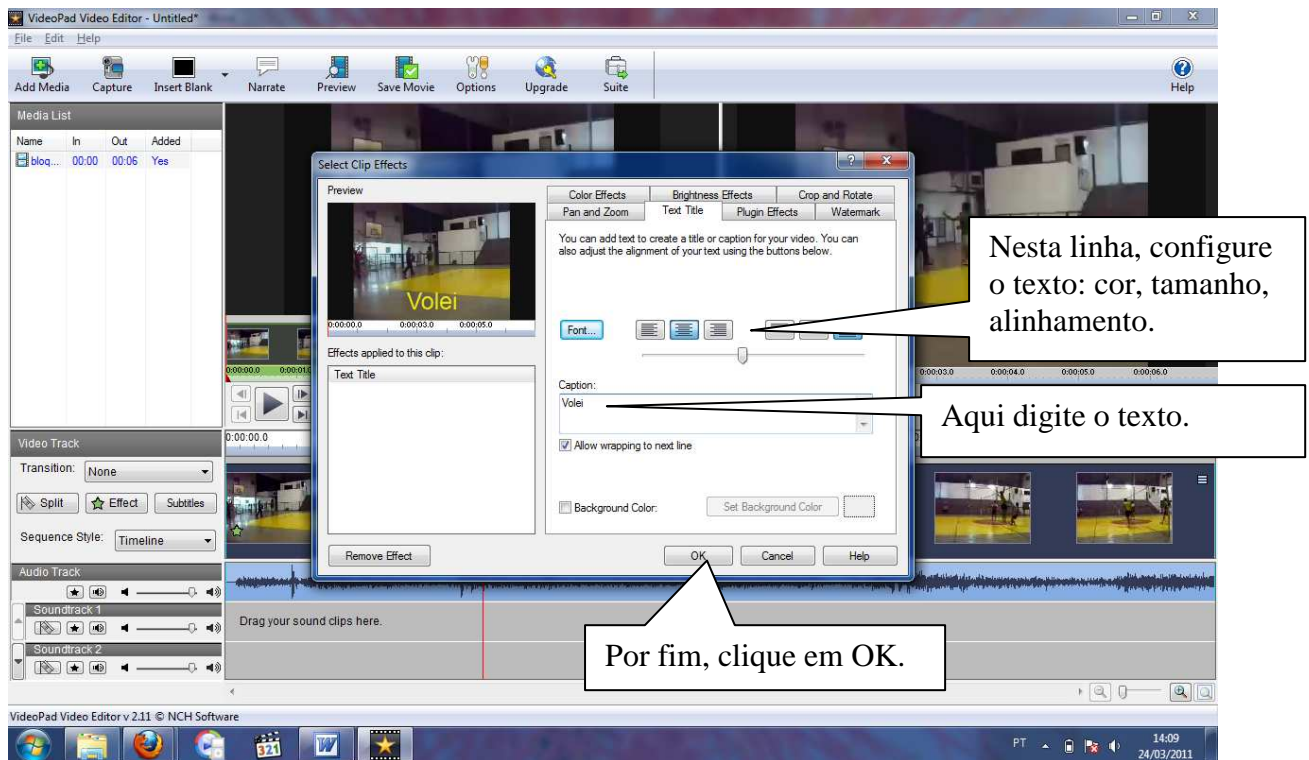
VideoPad Video Editor - Untitled*

File Edit Help

Add Media Capture Insert Blank Narrate Preview Save Movie Options Upgrade Suite Help

Media List

| Name | In | Out | Added |
|---|---|---|---|
| bloq... | 00:00 | 00:06 | Yes |

Select Clip Effects

Preview

Volei

0:00:00.0 0:00:03.0 0:00:05.0

Effects applied to this clip:

Text Title

Remove Effect

Color Effects Brightness Effects Crop and Rotate
Pan and Zoom Text Title Plugin Effects Watermark

You can add text to create a title or caption for your video. You can also adjust the alignment of your text using the buttons below.

Font...

Caption:

Volei

Allow wrapping to next line

Background Color: Set Background Color

OK Cancel Help

Nesta linha, configure o texto: cor, tamanho, alinhamento.

Aqui digite o texto.

Por fim, clique em OK.

Video Track

Transition: None

Split Effect Subtitles

Sequence Style: Timeline

0:00:00.0

0:00:03.0 0:00:04.0 0:00:05.0 0:00:06.0

Audio Track

Soundtrack 1

Drag your sound clips here.

Soundtrack 2

VideoPad Video Editor v 2.11 © NCH Software

PT 14:09 24/03/2011